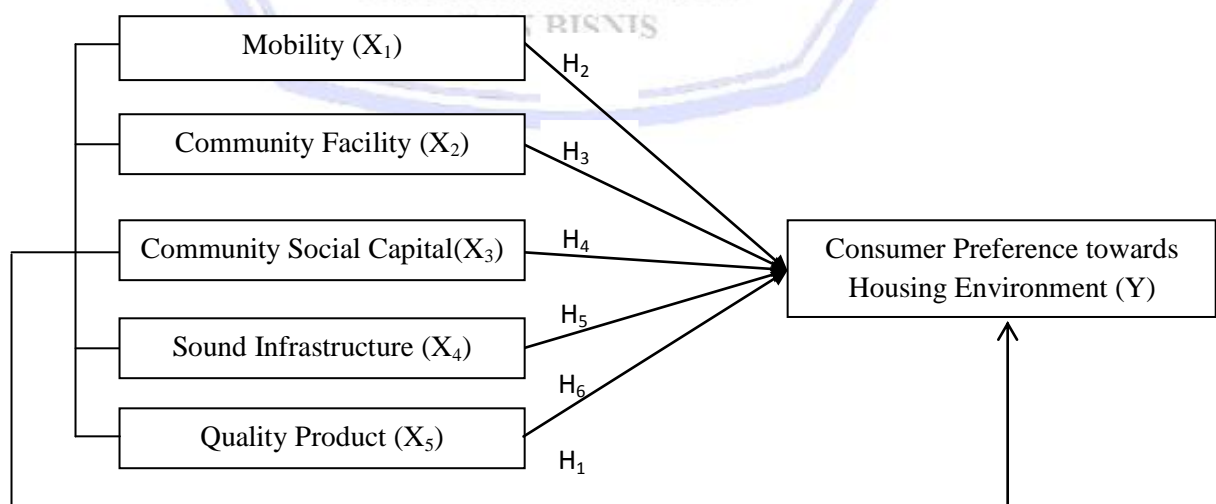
BISNIS

Mobility ($X_1$)

$H_2$

Community Facility ($X_2$)

$H_3$

Community Social Capital($X_3$)

$H_4$

Consumer Preference towards Housing Environment (Y)

$H_5$

Sound Infrastructure ($X_4$)

$H_6$

Quality Product ($X_5$)

$H_1$